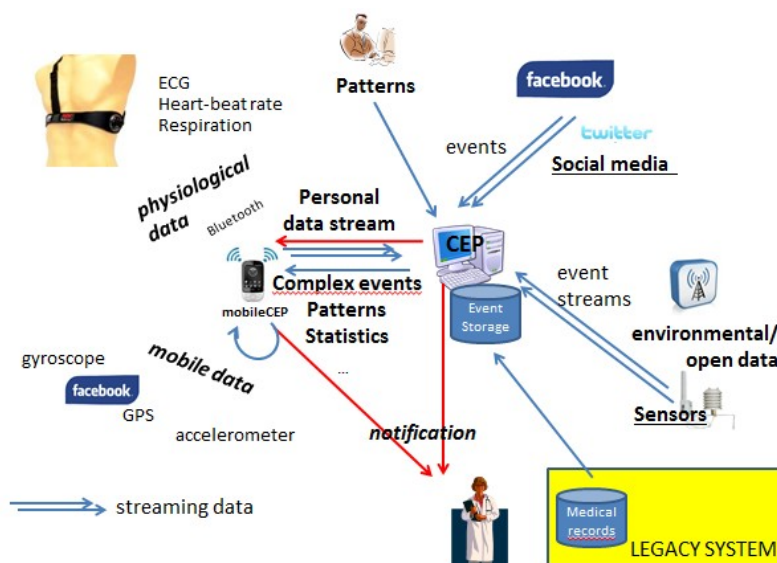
ECG
Heart-beat rate
Respiration

Patterns

facebook

twitter

events

Social media

physiological data

Bluetooth

Personal data stream

CEP

Complex events

Patterns
Statistics

...

mobileCEP

event streams

Event Storage

environmental/ open data

gyroscope

facebook

GPS

mobile data

accelerometer

notification

Sensors

streaming data

Medical records

LEGACY SYSTEM